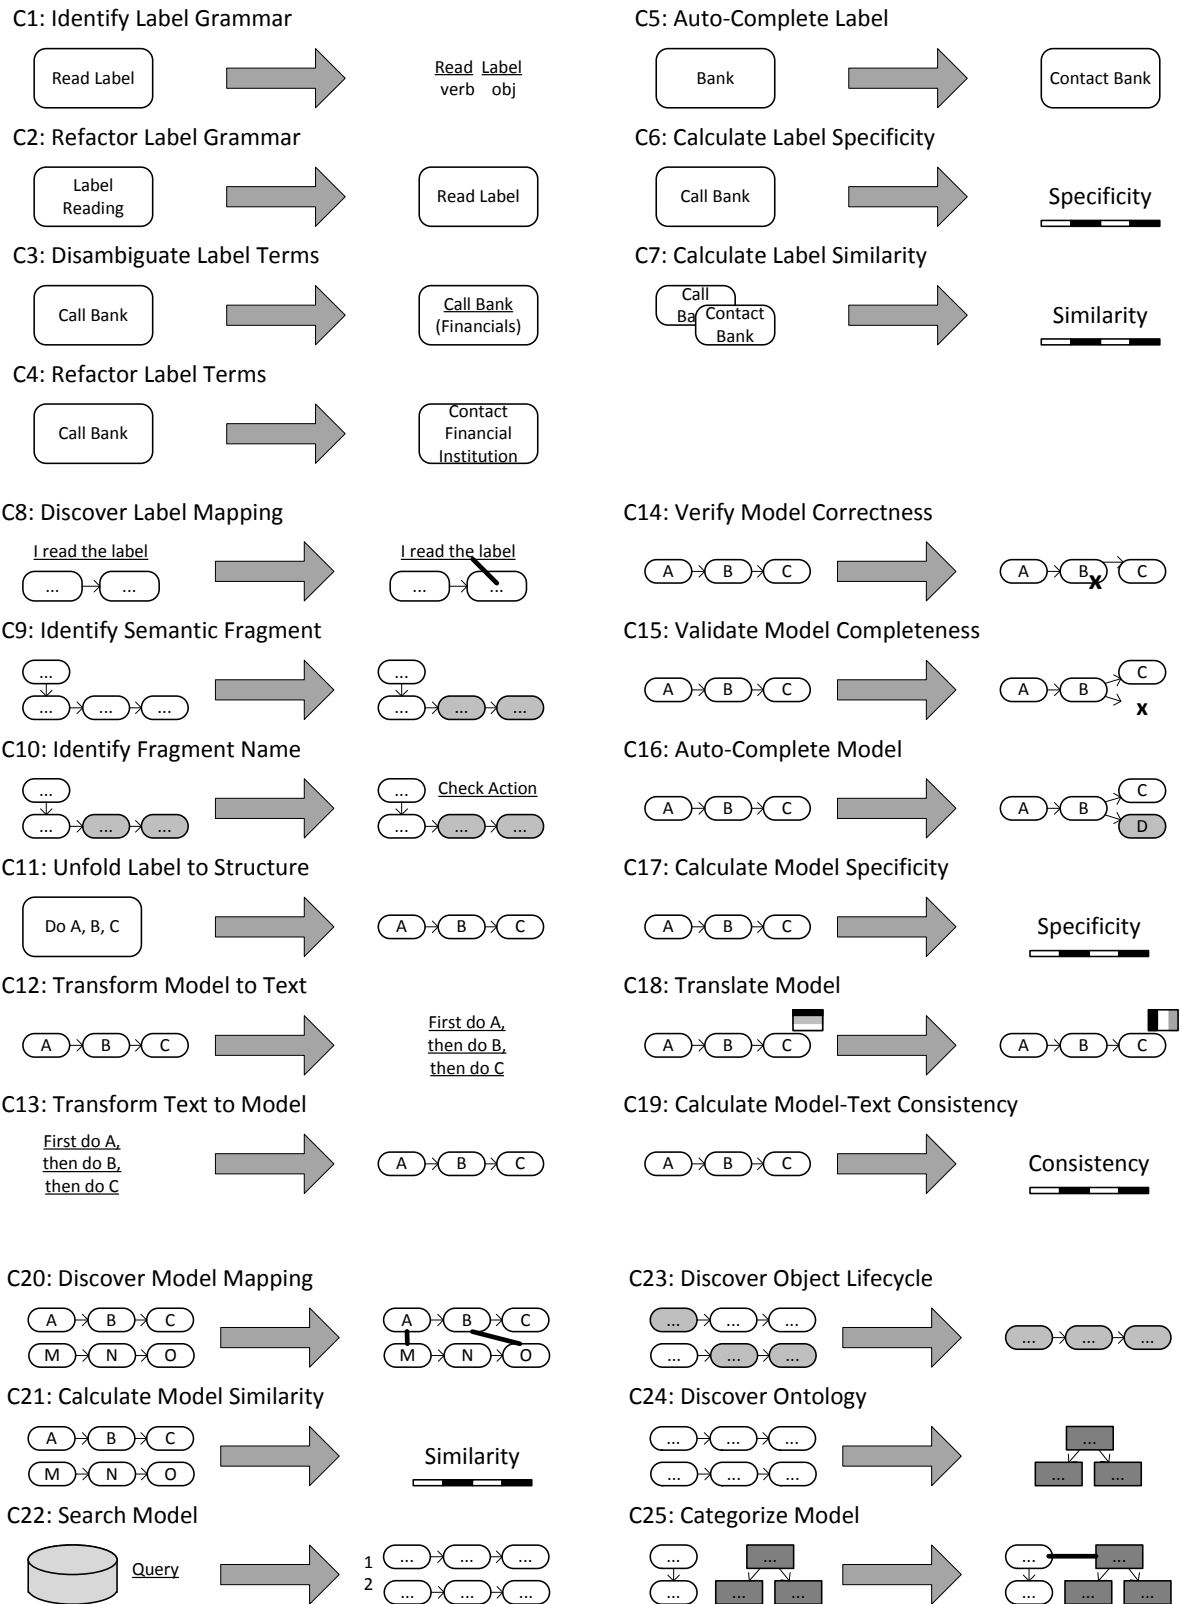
C1: Identify Label Grammar

Read Label

Read Label
verb obj

C2: Refactor Label Grammar

Label Reading

Read Label

C3: Disambiguate Label Terms

Call Bank

Call Bank (Financials)

C4: Refactor Label Terms

Call Bank

Contact Financial Institution

C5: Auto-Complete Label

Bank

Contact Bank

C6: Calculate Label Specificity

Call Bank

Specificity

C7: Calculate Label Similarity

Call Bank Contact Bank

Similarity

C8: Discover Label Mapping

I read the label
... ...

I read the label
... ...

C9: Identify Semantic Fragment

... ... ... ...

... ... ... ...

C10: Identify Fragment Name

... ... ... ...

... Check Action ... ... ...

C11: Unfold Label to Structure

Do A, B, C

A B C

C12: Transform Model to Text

A B C

First do A, then do B, then do C

C13: Transform Text to Model

First do A, then do B, then do C

A B C

C14: Verify Model Correctness

A B C

A B x C

C15: Validate Model Completeness

A B C

A B C x

C16: Auto-Complete Model

A B C

A B C D

C17: Calculate Model Specificity

A B C

Specificity

C18: Translate Model

A B C

A B C

C19: Calculate Model-Text Consistency

A B C

Consistency

C20: Discover Model Mapping

A B C
M N O

A B C
M N O

C21: Calculate Model Similarity

A B C
M N O

Similarity

C22: Search Model

Query

1 ... ... ...
2 ... ... ...

C23: Discover Object Lifecycle

... ... ...
... ... ...

... ... ...

C24: Discover Ontology

... ... ...
... ... ...

...
... ...

C25: Categorize Model

... ...
...
... ...

... ...
...
... ...